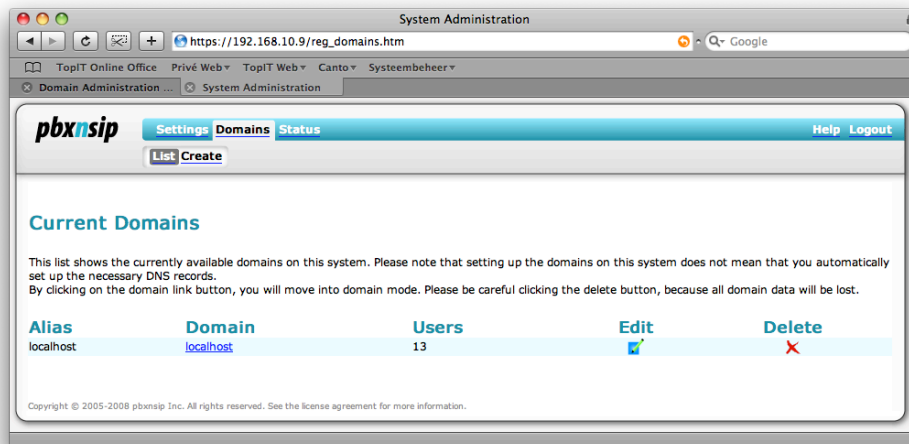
System Administration

https://192.168.10.9/reg_domains.htm

Google

TopIT Online Office Privé Web TopIT Web Canto Systeembeheer

Domain Administration ... System Administration

pbxnsip

Settings Domains Status

Help Logout

List Create

Current Domains

This list shows the currently available domains on this system. Please note that setting up the domains on this system does not mean that you automatically set up the necessary DNS records.
By clicking on the domain link button, you will move into domain mode. Please be careful clicking the delete button, because all domain data will be lost.

| Alias | Domain | Users | Edit | Delete |
|---|---|---|---|---|
| localhost | localhost | 13 | | |

Copyright © 2005-2008 pbxnsip Inc. All rights reserved. See the license agreement for more information.